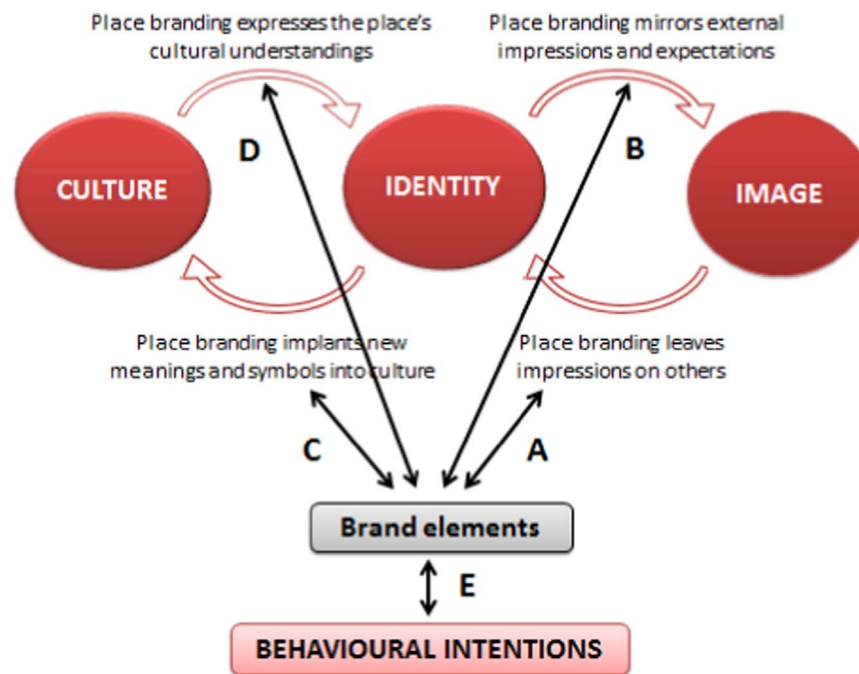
Place branding expresses the place's cultural understandings

Place branding mirrors external impressions and expectations

D

B

CULTURE

IDENTITY

IMAGE

Place branding implants new meanings and symbols into culture

Place branding leaves impressions on others

C

A

Brand elements

E

BEHAVIOURAL INTENTIONS